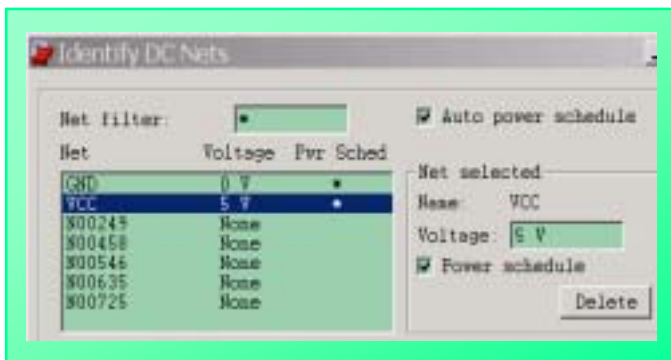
Identify DC Nets

Net filter: *

Auto power schedule

| Net | Voltage | Pwr Sched |
|---|---|---|
| GND | 0 V | * |
| VCC | 5 V | * |
| N00249 | None | |
| N00458 | None | |
| N00546 | None | |
| N00635 | None | |
| N00725 | None | |

Net selected
Name: VCC
Voltage: 5 V
Power schedule
Delete